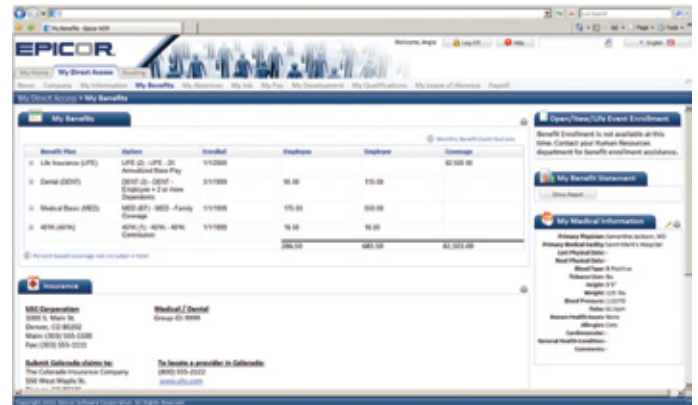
My Benefits - Epicor HCM

EPICOR

Welcome, Angie | Log Off | Help

English

My Home | My Direct Access | Routing

News | Company | My Information | My Benefits | My Absences | My Job | My Pay | My Development | My Qualifications | My Leave of Absence | Payroll

My Direct Access > My Benefits

My Benefits

Monthly Benefit Contributions

| Benefit Plan | Option | Enrolled | Employee | Employer | Coverage |
|---|---|---|---|---|---|
| Life Insurance (LIFE) | LIFE (2) - LIFE - 2X Annualized Base Pay | 1/1/2006 | | | 82,000.00 |
| Dental (DENT) | DENT (2) - DENT - Employee + 2 or more Dependents | 2/1/1999 | 95.00 | 115.00 | |
| Medical Basic (MED) | MED (EF) - MED - Family Coverage | 1/1/1999 | 175.00 | 550.00 | |
| 401K (401K) | 401K (1) - 401K - 401K Contribution | 1/1/1999 | 16.50 | 16.50 | |
| | | | 286.50 | 681.50 | 82,000.00 |

Percent based coverage not included in total.

Insurance

USC Corporation
5000 S. Main St.
Denver, CO 80202
Main: (303) 555-1100
Fax: (303) 555-1111

Medical / Dental
Group ID: 9999

Submit Colorado claims to:
The Colorado Insurance Company
550 West Maple St.
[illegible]

To locate a provider in Colorado:
(800) 555-2222
www.ufc.com

Open/New/Life Event Enrollment

Benefit Enrollment is not available at this time. Contact your Human Resources department for benefit enrollment assistance.

My Benefit Statement

Show Report

My Medical Information

Primary Physician: Samantha Jackson, MD
Primary Medical Facility: Saint Mark's Hospital
Last Physical Date: -
Next Physical Date: -
Blood Type: B Positive
Tobacco User: No
Height: 5'5"
Weight: 125 lbs
Blood Pressure: 110/70
Pulse: 81 bpm
Known Health Issues: None
Allergies: Cats
Cardiovascular: -
General Health Condition: -
Comments: -

Copyright 2010, Epicor Software Corporation. All Rights Reserved.